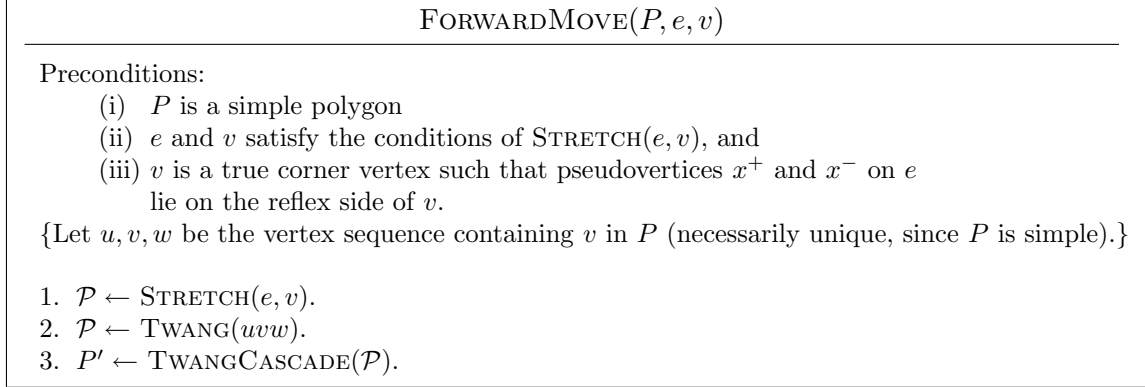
ForwardMove$(P, e, v)$

Preconditions:
(i) $P$ is a simple polygon
(ii) $e$ and $v$ satisfy the conditions of Stretch$(e, v)$, and
(iii) $v$ is a true corner vertex such that pseudovertices $x^+$ and $x^-$ on $e$ lie on the reflex side of $v$.
{Let $u, v, w$ be the vertex sequence containing $v$ in $P$ (necessarily unique, since $P$ is simple).}

1. $\mathcal{P} \leftarrow$ Stretch$(e, v)$.
2. $\mathcal{P} \leftarrow$ Twang$(uvw)$.
3. $P' \leftarrow$ TwangCascade$(\mathcal{P})$.